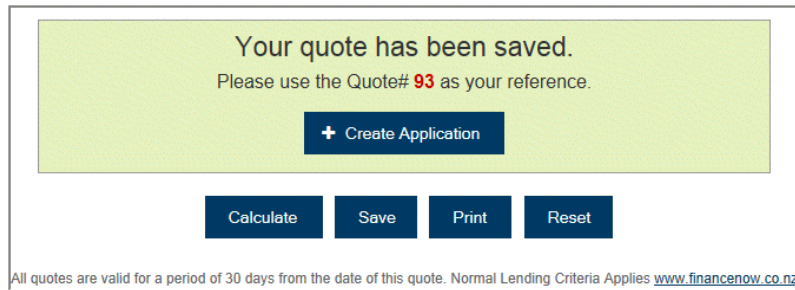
Your quote has been saved.

Please use the Quote# 93 as your reference.

+ Create Application

Calculate Save Print Reset

All quotes are valid for a period of 30 days from the date of this quote. Normal Lending Criteria Applies www.financenow.co.nz